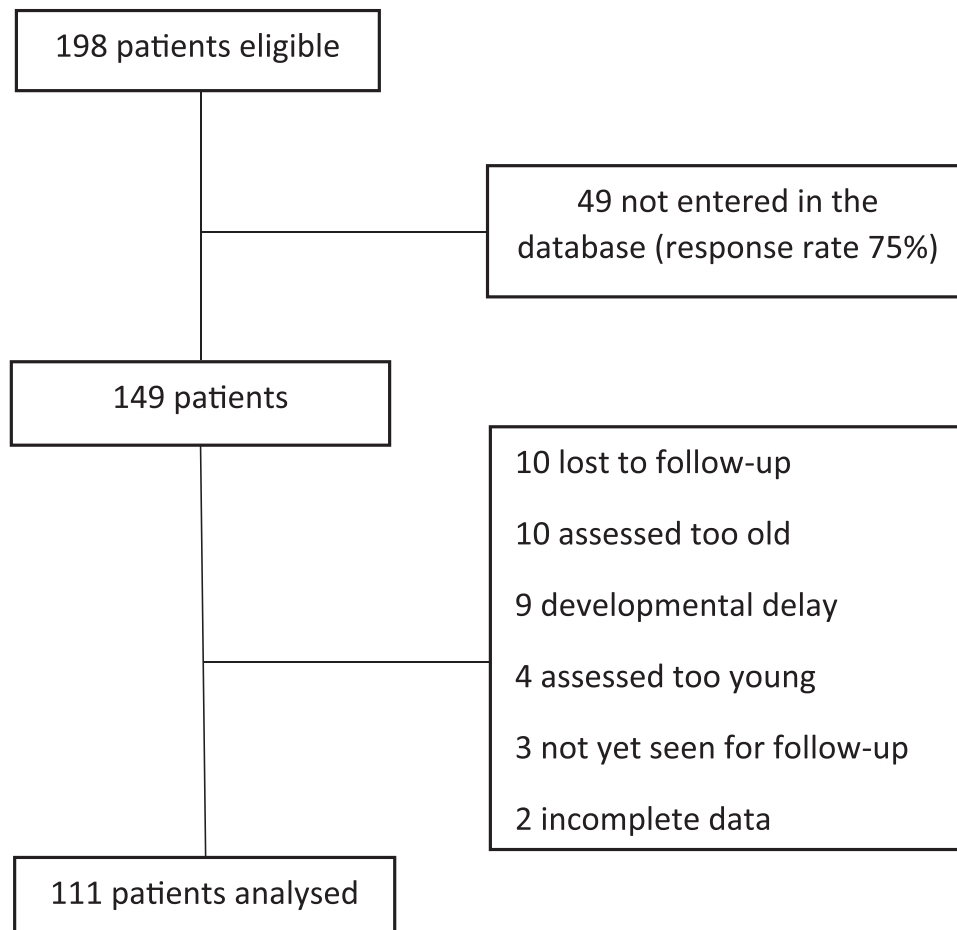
198 patients eligible

49 not entered in the database (response rate 75%)

149 patients

10 lost to follow-up

10 assessed too old

9 developmental delay

4 assessed too young

3 not yet seen for follow-up

2 incomplete data

111 patients analysed